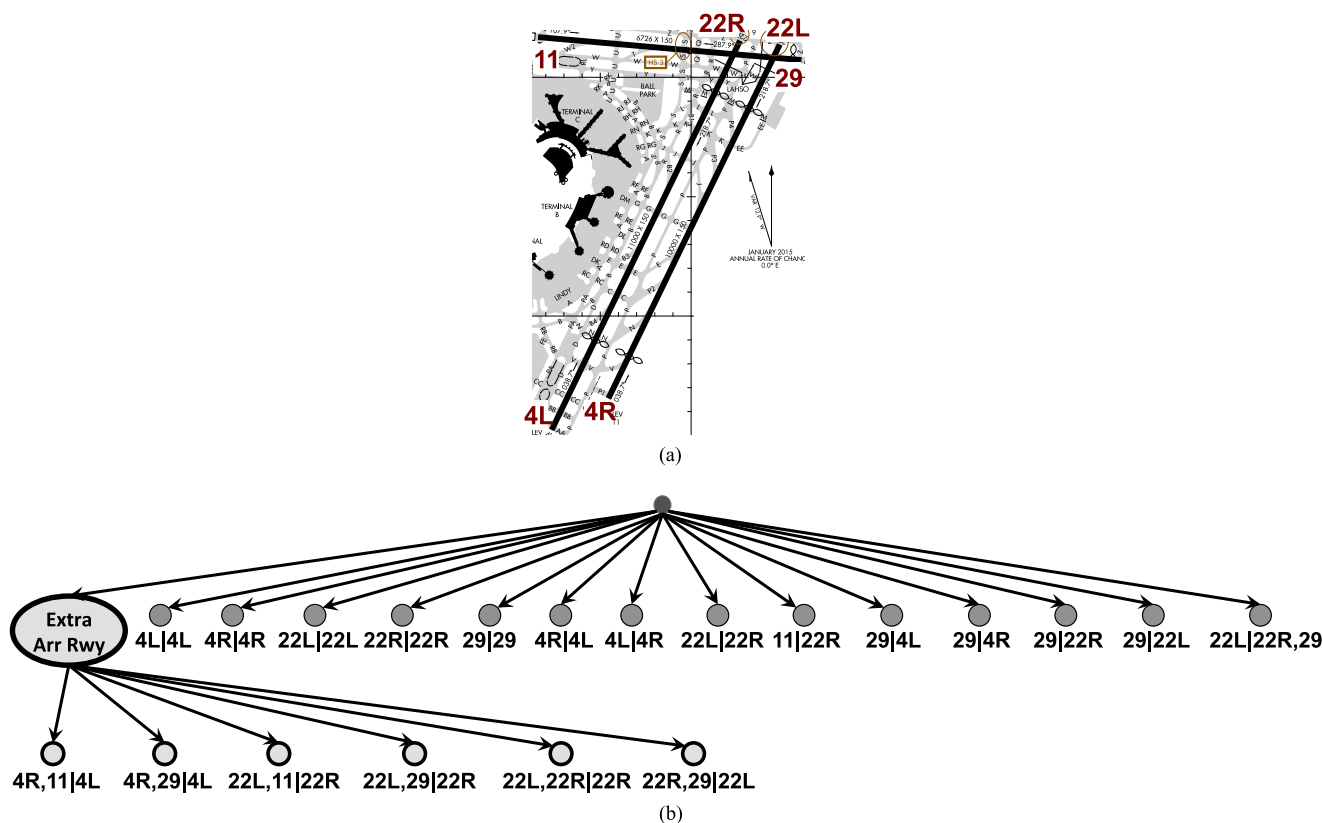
22R 22L
6726 X 150
11
HS 3
29
BALL PARK
LAHSO
TERMINAL C
TERMINAL B
LINDY
JANUARY 2015 ANNUAL RATE OF CHANG 0.0° E
4L
4R
(a)

Extra Arr Rwy
4L|4L 4R|4R 22L|22L 22R|22R 29|29 4R|4L 4L|4R 22L|22R 11|22R 29|4L 29|4R 29|22R 29|22L 22L|22R,29
4R,11|4L 4R,29|4L 22L,11|22R 22L,29|22R 22L,22R|22R 22R,29|22L
(b)